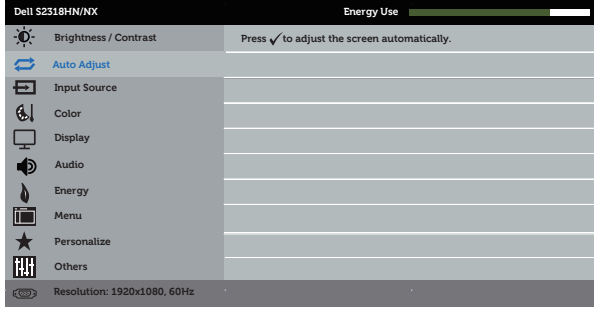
Dell S2318HN/NX

Energy Use

Brightness / Contrast

Auto Adjust

Input Source

Color

Display

Audio

Energy

Menu

Personalize

Others

Resolution: 1920x1080, 60Hz

Press ✓ to adjust the screen automatically.